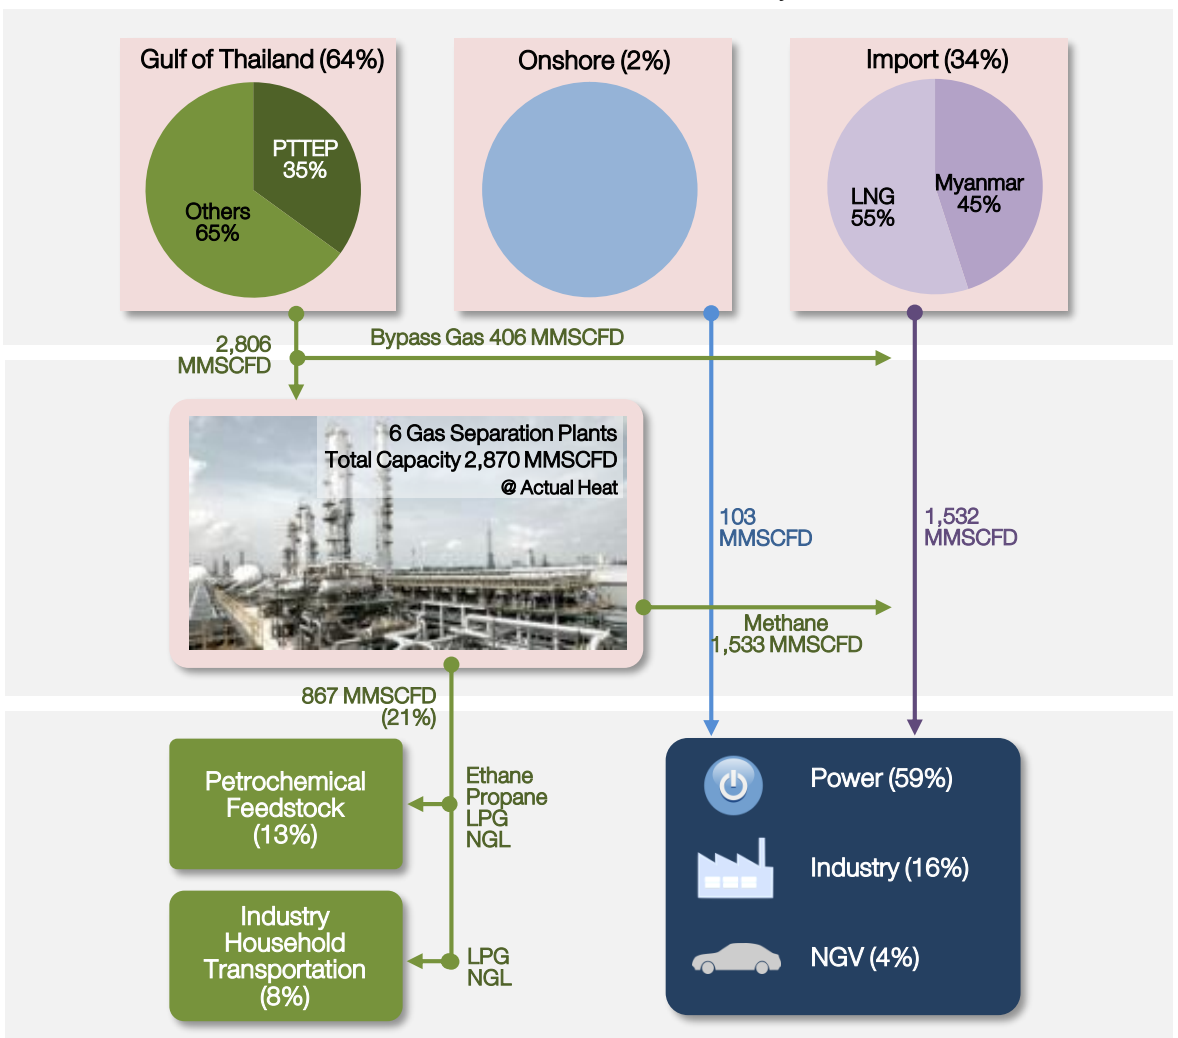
Gulf of Thailand (64%)

PTTEP 35%

Others 65%

Onshore (2%)

Import (34%)

LNG 55%

Myanmar 45%

2,806 MMSCFD

Bypass Gas 406 MMSCFD

6 Gas Separation Plants
Total Capacity 2,870 MMSCFD
@ Actual Heat

103 MMSCFD

1,532 MMSCFD

Methane 1,533 MMSCFD

867 MMSCFD (21%)

Petrochemical Feedstock (13%)

Ethane
Propane
LPG
NGL

Industry
Household
Transportation
(8%)

LPG
NGL

Power (59%)

Industry (16%)

NGV (4%)